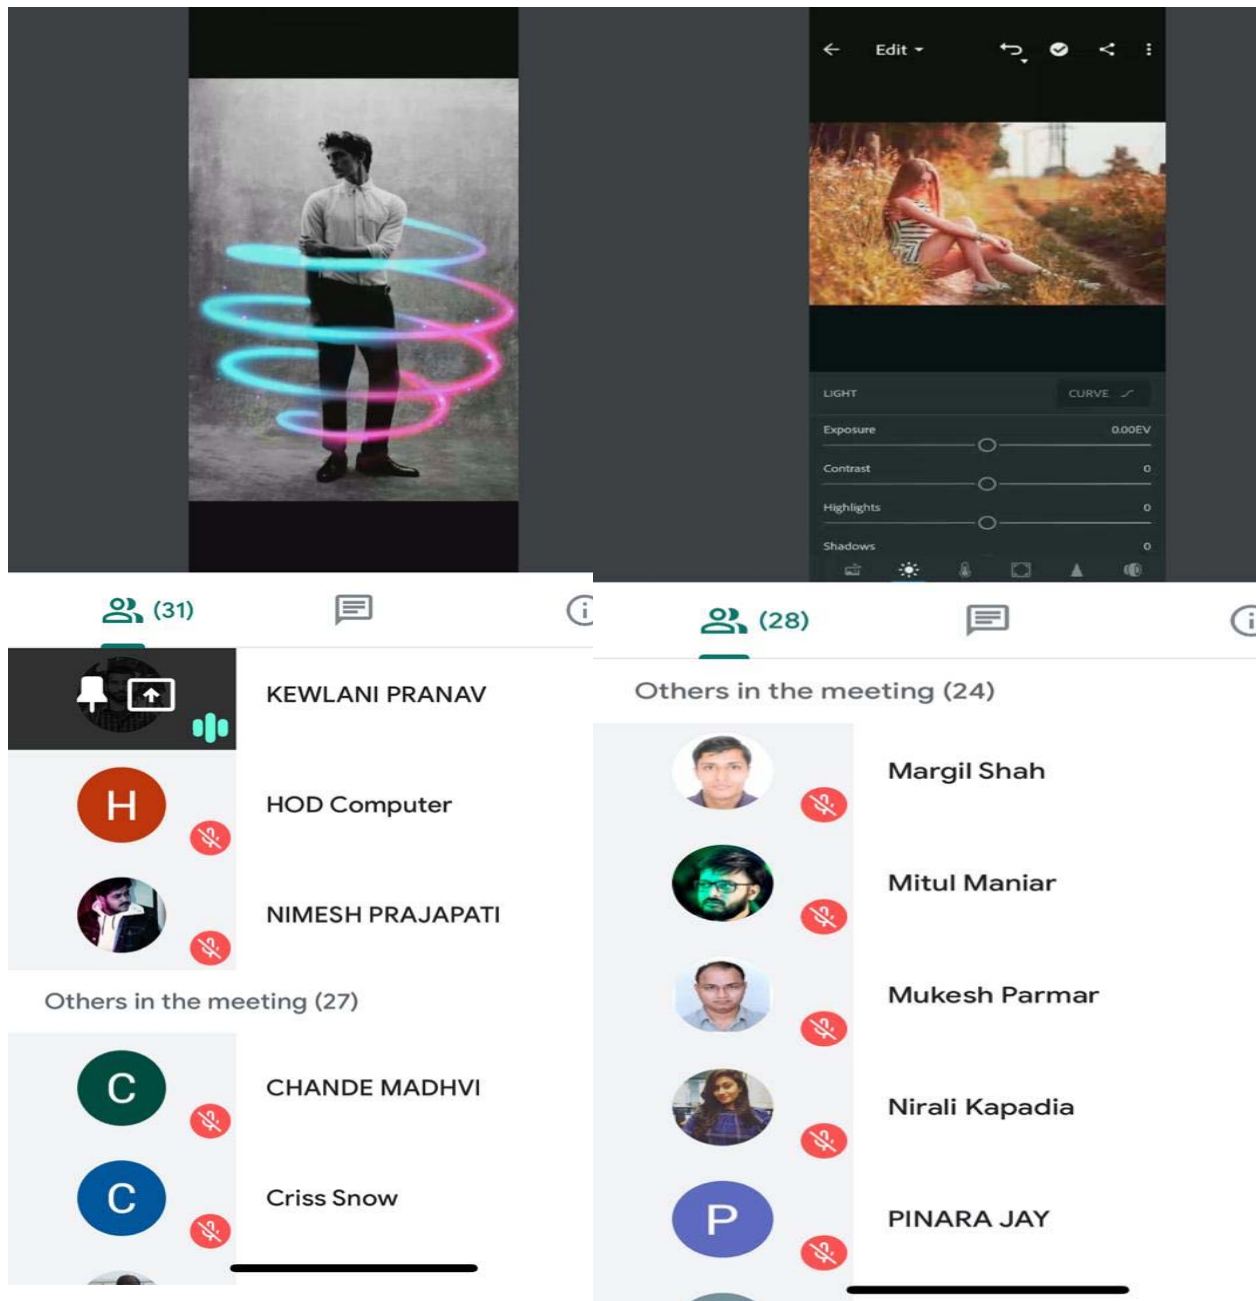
Edit

LIGHT
CURVE
Exposure 0.00EV
Contrast 0
Highlights 0
Shadows 0

(31)

KEWLANI PRANAV

H
HOD Computer

NIMESH PRAJAPATI

Others in the meeting (27)

C
CHANDE MADHVI

C
Criss Snow

(28)

Others in the meeting (24)

Margil Shah

Mitul Maniar

Mukesh Parmar

Nirali Kapadia

P
PINARA JAY